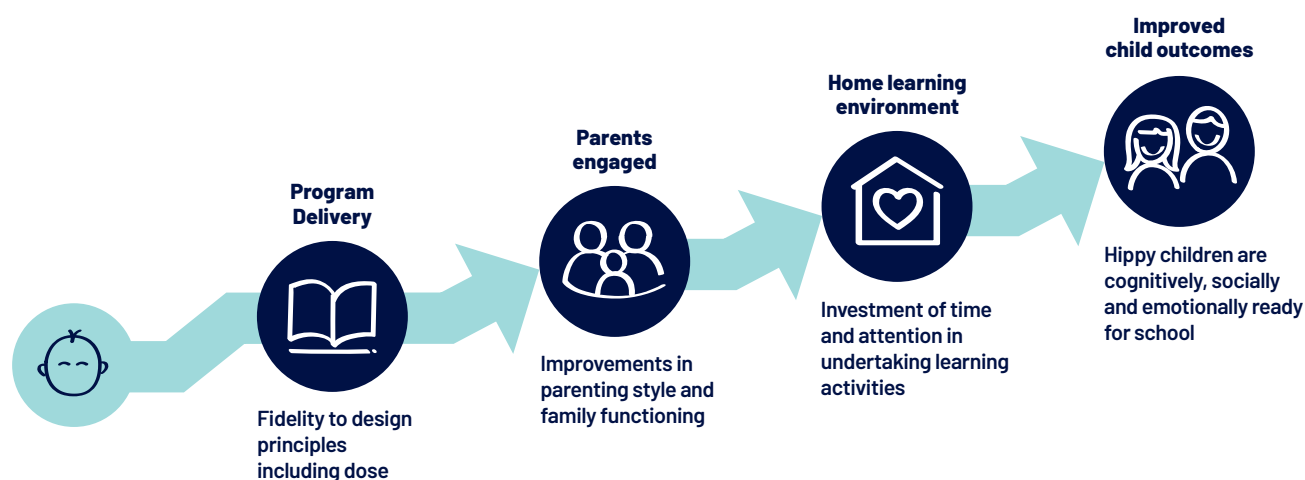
Program Delivery

Fidelity to design principles including dose

Parents engaged

Improvements in parenting style and family functioning

Home learning environment

Investment of time and attention in undertaking learning activities

Improved child outcomes

Hippy children are cognitively, socially and emotionally ready for school